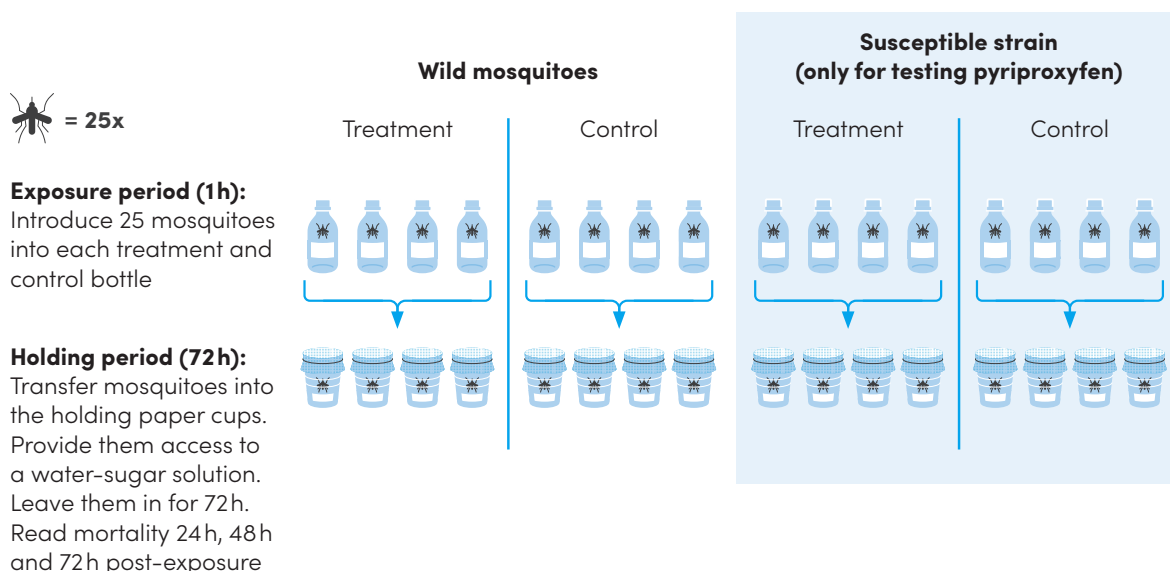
= 25x

Exposure period (1 h):
Introduce 25 mosquitoes into each treatment and control bottle

Holding period (72 h):
Transfer mosquitoes into the holding paper cups. Provide them access to a water-sugar solution. Leave them in for 72 h. Read mortality 24 h, 48 h and 72 h post-exposure

Wild mosquitoes

Treatment

Control

Susceptible strain
(only for testing pyriproxyfen)

Treatment

Control